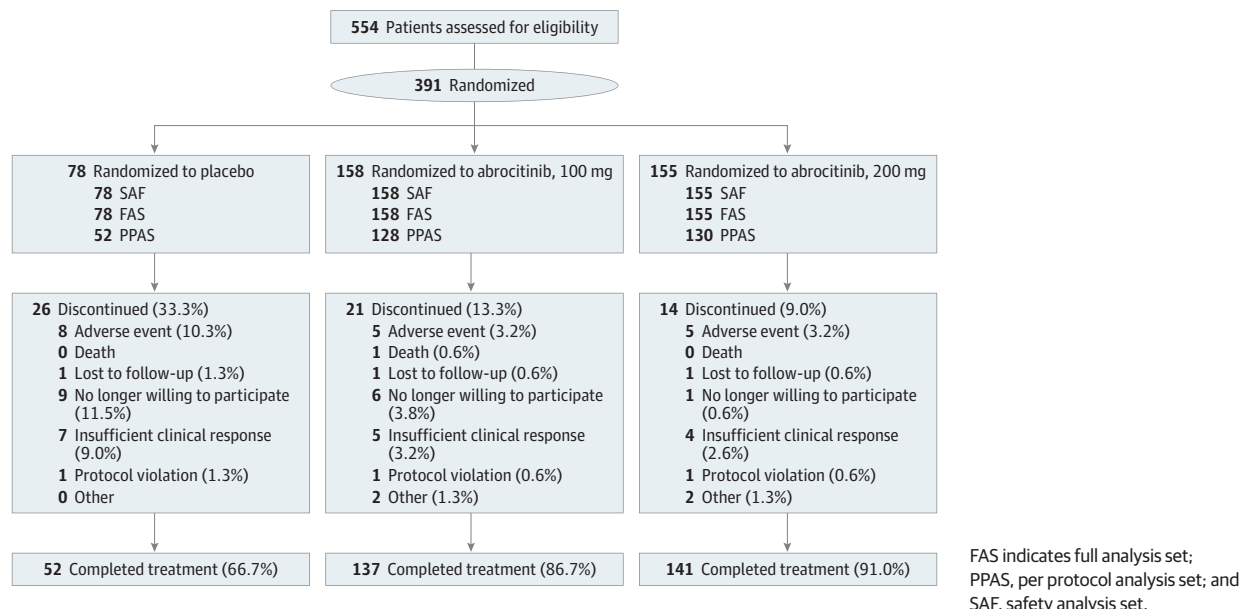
554 Patients assessed for eligibility

391 Randomized

78 Randomized to placebo
78 SAF
78 FAS
52 PPAS

158 Randomized to abrocitinib, 100 mg
158 SAF
158 FAS
128 PPAS

155 Randomized to abrocitinib, 200 mg
155 SAF
155 FAS
130 PPAS

26 Discontinued (33.3%)
8 Adverse event (10.3%)
0 Death
1 Lost to follow-up (1.3%)
9 No longer willing to participate (11.5%)
7 Insufficient clinical response (9.0%)
1 Protocol violation (1.3%)
0 Other

21 Discontinued (13.3%)
5 Adverse event (3.2%)
1 Death (0.6%)
1 Lost to follow-up (0.6%)
6 No longer willing to participate (3.8%)
5 Insufficient clinical response (3.2%)
1 Protocol violation (0.6%)
2 Other (1.3%)

14 Discontinued (9.0%)
5 Adverse event (3.2%)
0 Death
1 Lost to follow-up (0.6%)
1 No longer willing to participate (0.6%)
4 Insufficient clinical response (2.6%)
1 Protocol violation (0.6%)
2 Other (1.3%)

52 Completed treatment (66.7%)

137 Completed treatment (86.7%)

141 Completed treatment (91.0%)

FAS indicates full analysis set; PPAS, per protocol analysis set; and SAF, safety analysis set.